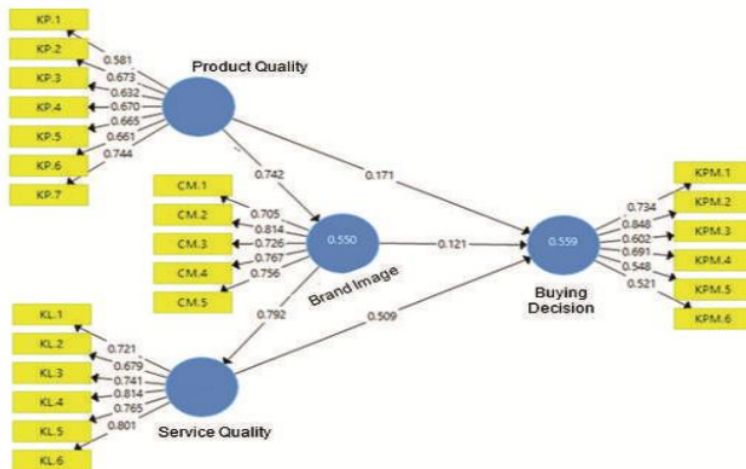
KP.1
KP.2
KP.3
KP.4
KP.5
KP.6
KP.7
0.581
0.673
0.632
0.670
0.665
0.661
0.744
Product Quality
0.742
0.171
CM.1
CM.2
CM.3
CM.4
CM.5
0.705
0.814
0.726
0.767
0.756
0.550
Brand Image
0.121
0.559
Buying Decision
0.734
0.848
0.602
0.691
0.548
0.521
KPM.1
KPM.2
KPM.3
KPM.4
KPM.5
KPM.6
0.792
0.509
KL.1
KL.2
KL.3
KL.4
KL.5
KL.6
0.721
0.679
0.741
0.814
0.765
0.801
Service Quality